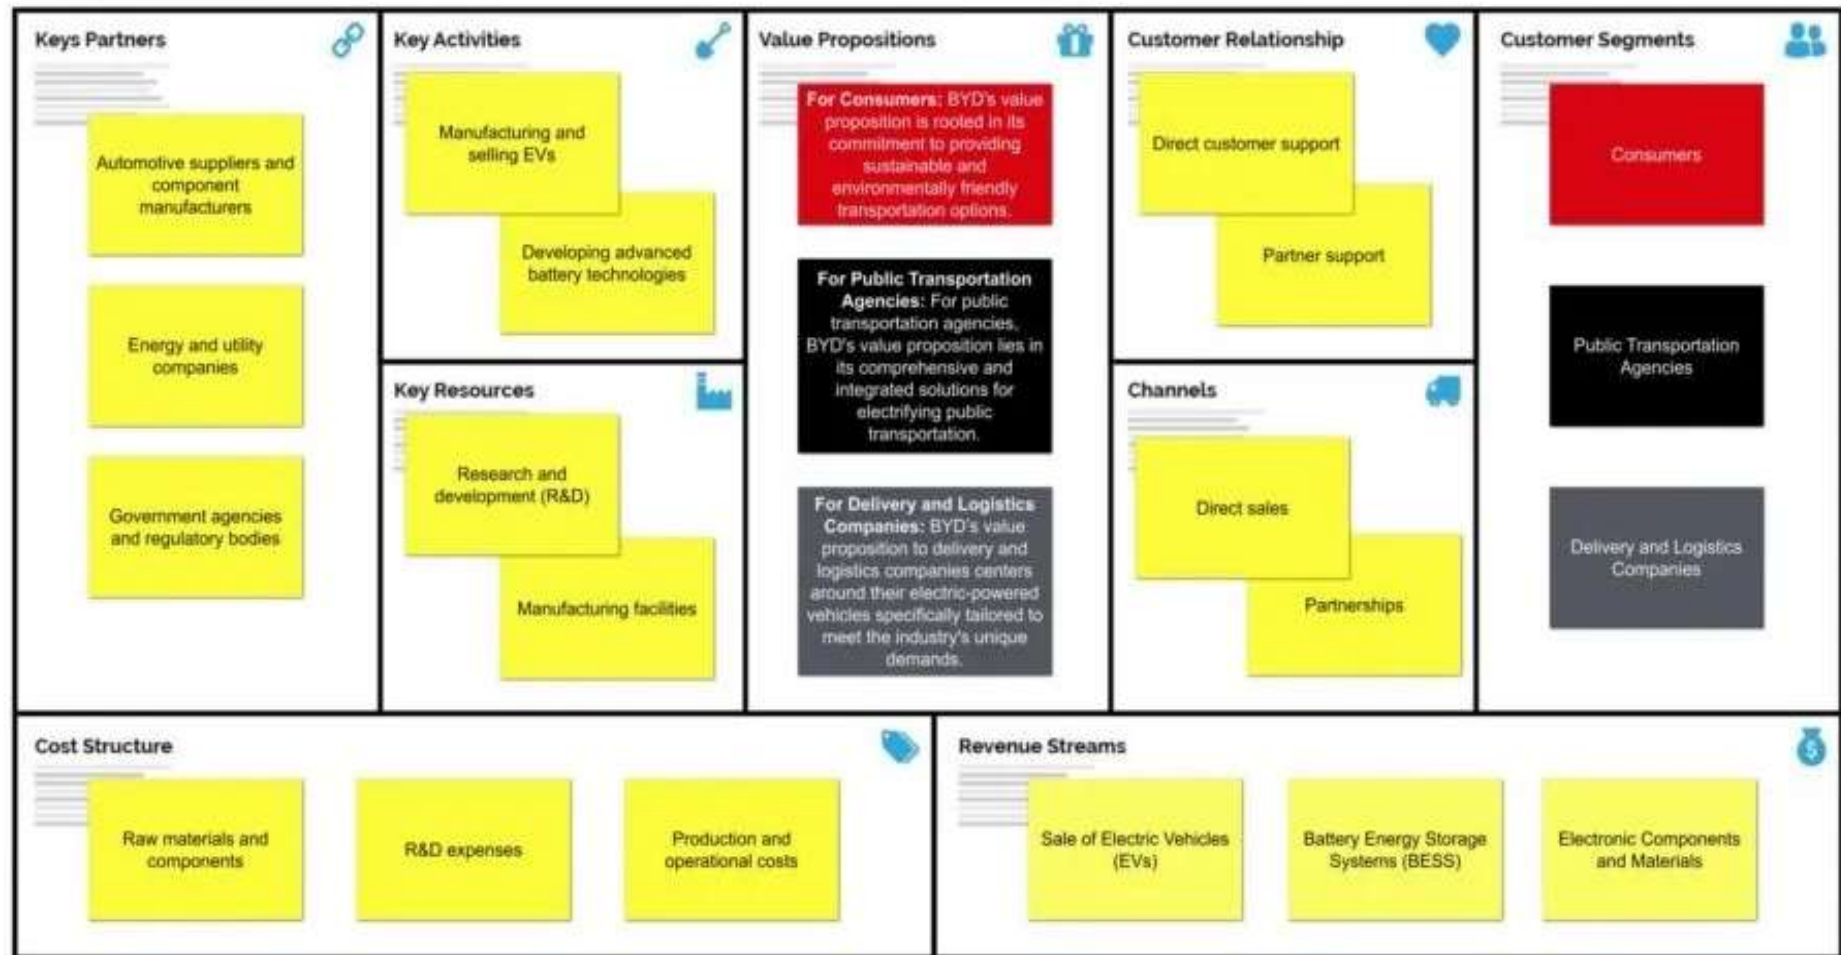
Keys Partners

Automotive suppliers and component manufacturers

Energy and utility companies

Government agencies and regulatory bodies

Key Activities

Manufacturing and selling EVs

Developing advanced battery technologies

Key Resources

Research and development (R&D)

Manufacturing facilities

Value Propositions

**For Consumers:** BYD's value proposition is rooted in its commitment to providing sustainable and environmentally friendly transportation options.

**For Public Transportation Agencies:** For public transportation agencies, BYD's value proposition lies in its comprehensive and integrated solutions for electrifying public transportation.

**For Delivery and Logistics Companies:** BYD's value proposition to delivery and logistics companies centers around their electric-powered vehicles specifically tailored to meet the industry's unique demands.

Customer Relationship

Direct customer support

Partner support

Channels

Direct sales

Partnerships

Customer Segments

Consumers

Public Transportation Agencies

Delivery and Logistics Companies

Cost Structure

Raw materials and components

R&D expenses

Production and operational costs

Revenue Streams

Sale of Electric Vehicles (EVs)

Battery Energy Storage Systems (BESS)

Electronic Components and Materials